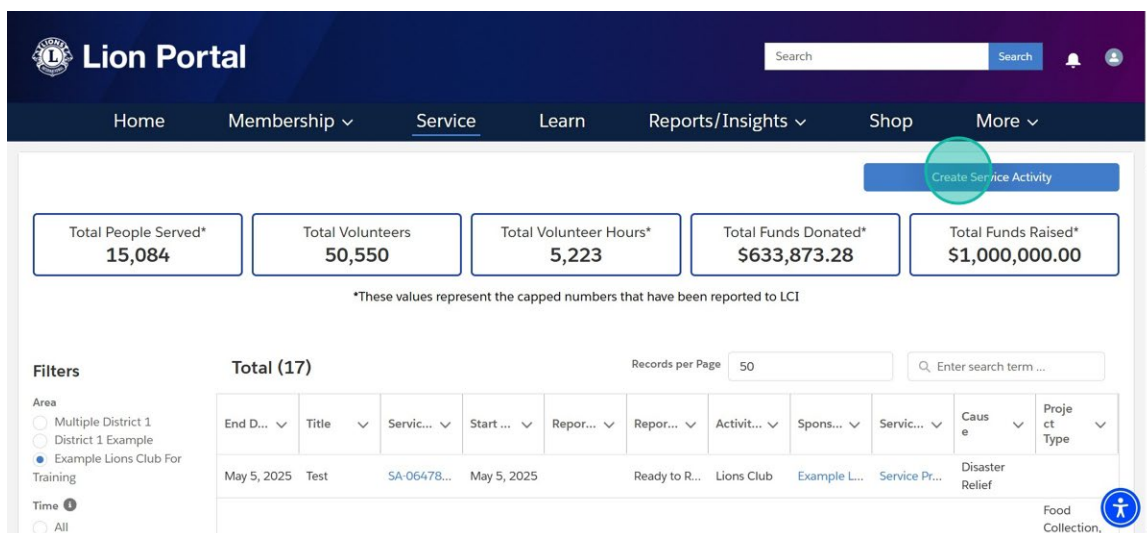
Lion Portal

Search

Search

Home Membership Service Learn Reports/Insights Shop More

Create Service Activity

| Total People Served* | Total Volunteers | Total Volunteer Hours* | Total Funds Donated* | Total Funds Raised* |
|---|---|---|---|---|
| 15,084 | 50,550 | 5,223 | $633,873.28 | $1,000,000.00 |

*These values represent the capped numbers that have been reported to LCI

Filters

Area
Multiple District 1
District 1 Example
Example Lions Club For Training

Time
All

Total (17)

Records per Page 50

Enter search term ...

| End D... | Title | Servic... | Start ... | Repor... | Repor... | Activit... | Spons... | Servic... | Cause | Project Type |
|---|---|---|---|---|---|---|---|---|---|---|
| May 5, 2025 | Test | SA-06478... | May 5, 2025 | | Ready to R... | Lions Club | Example L... | Service Pr... | Disaster Relief | |
| | | | | | | | | | | Food Collection, |